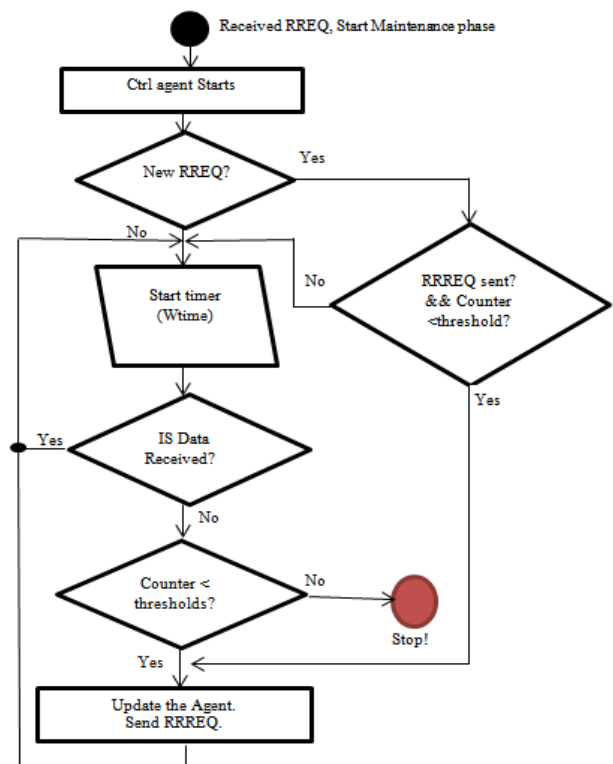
Received RREQ, Start Maintenance phase

Ctrl agent Starts

New RREQ?

Yes

No

No

Start timer (Wtime)

RRREQ sent? && Counter <threshold?

Yes

Yes

IS Data Received?

No

Counter < thresholds?

No

Stop!

Yes

Update the Agent. Send RRREQ.